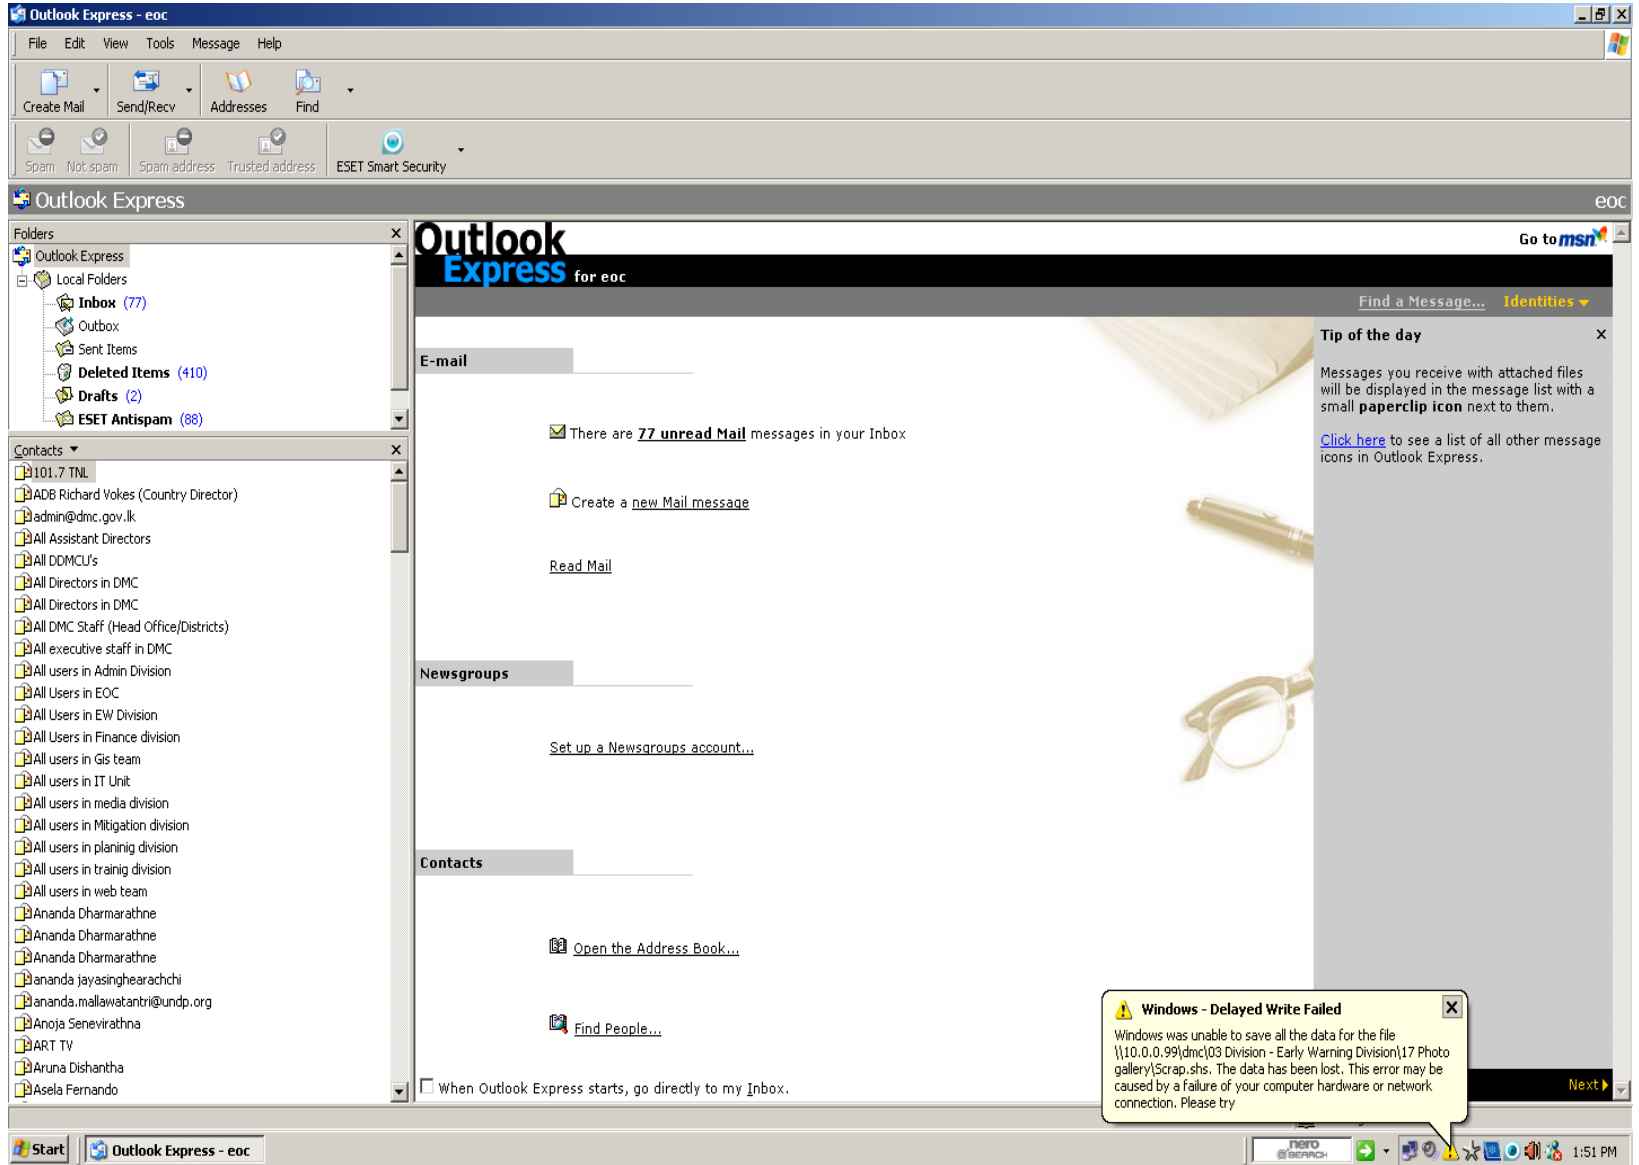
Outlook Express - eoc

File Edit View Tools Message Help

Create Mail Send/Recv Addresses Find

Spam Not spam Spam address Trusted address ESET Smart Security

Outlook Express eoc

Folders

Outlook Express
Local Folders
Inbox (77)
Outbox
Sent Items
Deleted Items (410)
Drafts (2)
ESET Antispam (88)

Contacts

101.7 TNL
ADB Richard Vokes (Country Director)
admin@dmc.gov.lk
All Assistant Directors
All DDMCU's
All Directors in DMC
All Directors in DMC
All DMC Staff (Head Office/Districts)
All executive staff in DMC
All users in Admin Division
All Users in EOC
All Users in EW Division
All Users in Finance division
All users in Gis team
All users in IT Unit
All users in media division
All users in Mitigation division
All users in planinig division
All users in trainig division
All users in web team
Ananda Dharmarathne
Ananda Dharmarathne
Ananda Dharmarathne
ananda jayasinghearachchi
ananda.mallawatantri@undp.org
Anoja Senevirathna
ART TV
Aruna Dishantha
Asela Fernando

Outlook Express for eoc

Go to msn

Find a Message... Identities

E-mail

There are 77 unread Mail messages in your Inbox

Create a new Mail message

Read Mail

Newsgroups

Set up a Newsgroups account...

Contacts

Open the Address Book...

Find People...

When Outlook Express starts, go directly to my Inbox.

Tip of the day

Messages you receive with attached files will be displayed in the message list with a small paperclip icon next to them.

Click here to see a list of all other message icons in Outlook Express.

Next

Windows - Delayed Write Failed

Windows was unable to save all the data for the file \\10.0.0.99\dmc\03 Division - Early Warning Division\17 Photo gallery\Scrap.shs. The data has been lost. This error may be caused by a failure of your computer hardware or network connection. Please try

Start Outlook Express - eoc nero SEARCH 1:51 PM